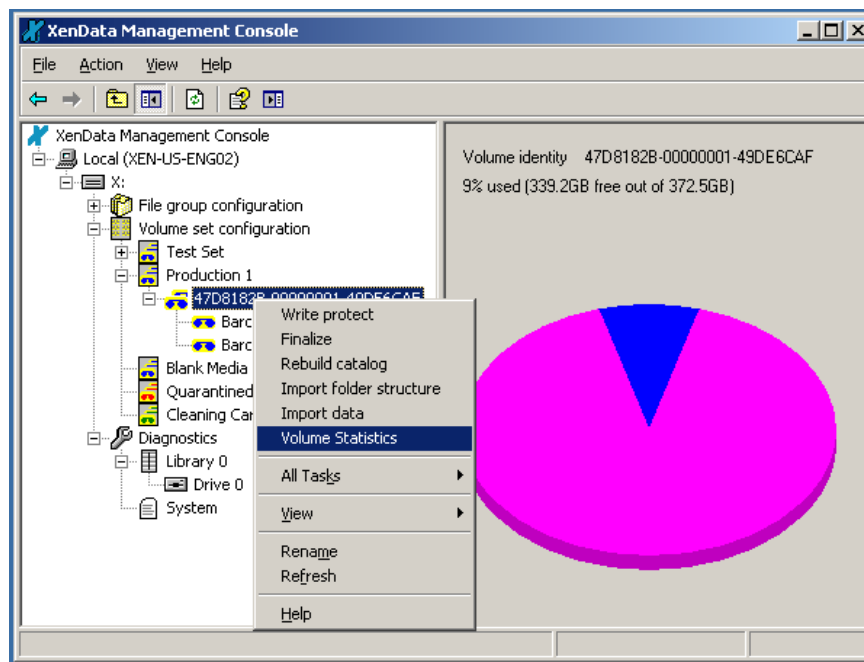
XenData Management Console

File Action View Help

XenData Management Console
Local (XEN-US-ENG02)
X:
File group configuration
Volume set configuration
Test Set
Production 1
47D8182B-00000001-49DE6CAF
Barc
Barc
Blank Media
Quarantined
Cleaning Car
Diagnostics
Library 0
Drive 0
System

Write protect
Finalize
Rebuild catalog
Import folder structure
Import data
Volume Statistics
All Tasks
View
Rename
Refresh
Help

Volume identity 47D8182B-00000001-49DE6CAF
9% used (339.2GB free out of 372.5GB)